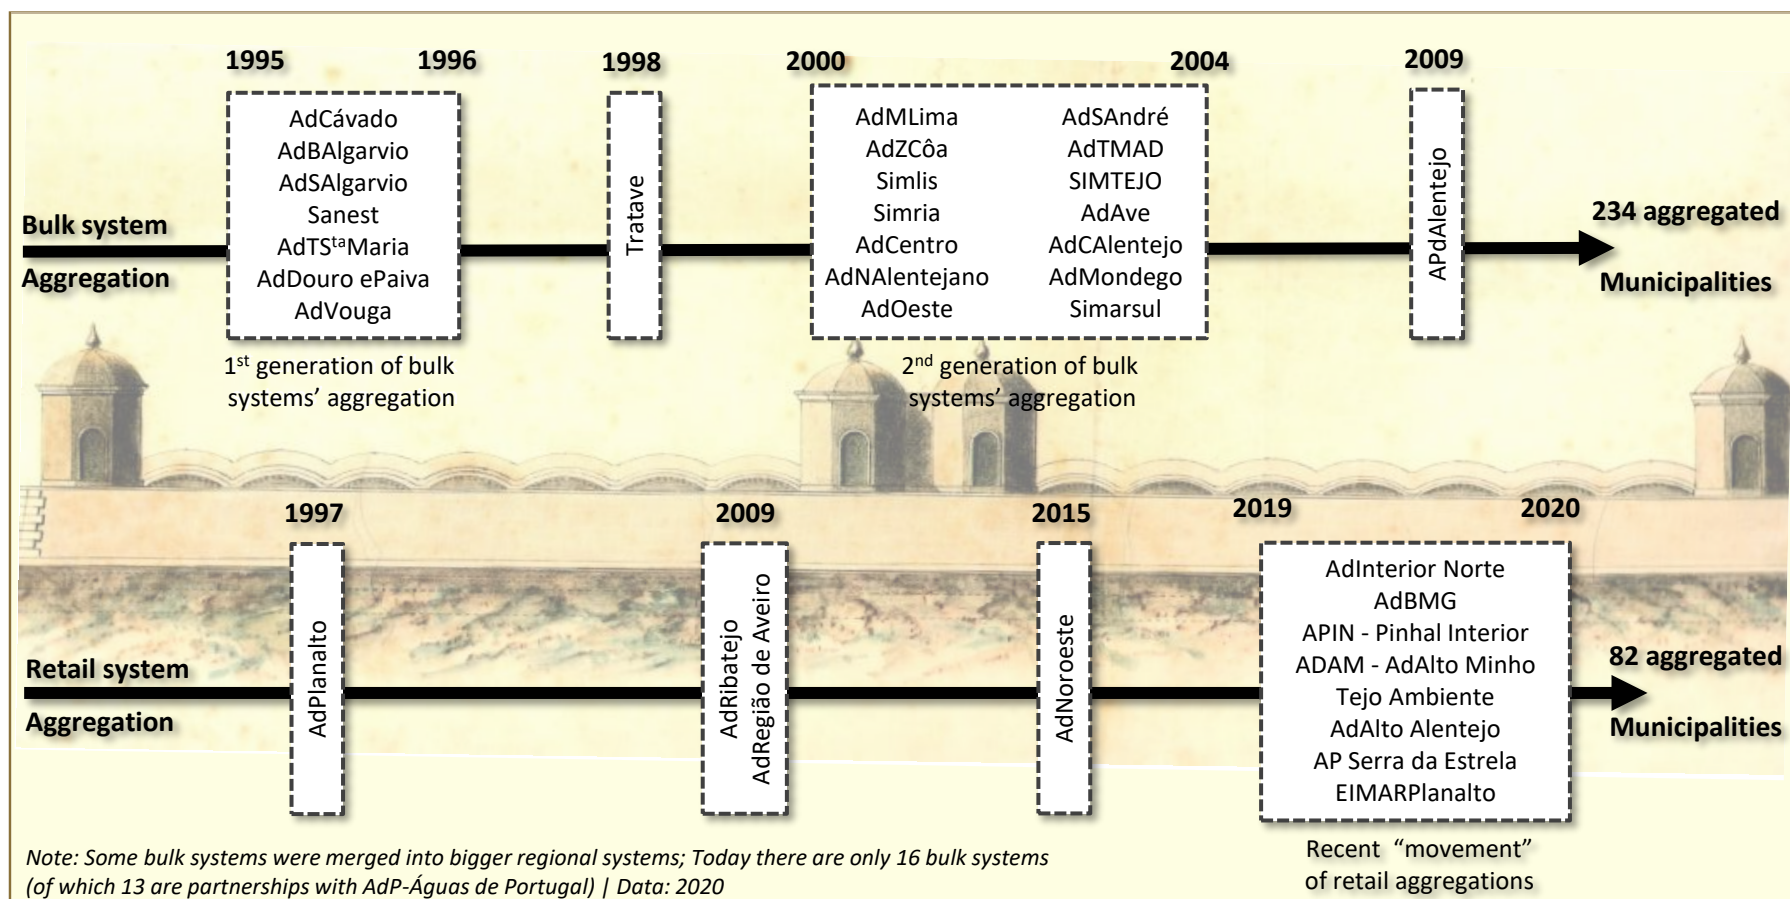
1995 1996 1998 2000 2004 2009

Bulk system Aggregation

AdCávado
AdBAlgarvio
AdSAlgarvio
Sanest
AdTS$^{ta}$Maria
AdDouro ePaiva
AdVouga

1$^{st}$ generation of bulk systems' aggregation

Tratave

AdMLima
AdZCôa
Simlis
Simria
AdCentro
AdNAlentejano
AdOeste

AdSAndré
AdTMAD
SIMTEJO
AdAve
AdCAlentejo
AdMondego
Simarsul

2$^{nd}$ generation of bulk systems' aggregation

APdAlentejo

234 aggregated Municipalities

1997 2009 2015 2019 2020

Retail system Aggregation

AdPlanalto

AdRibatejo
AdRegião de Aveiro

AdNoroeste

AdInterior Norte
AdBMG
APIN - Pinhal Interior
ADAM - AdAlto Minho
Tejo Ambiente
AdAlto Alentejo
AP Serra da Estrela
EIMARPlanalto

Recent "movement" of retail aggregations

82 aggregated Municipalities

Note: Some bulk systems were merged into bigger regional systems; Today there are only 16 bulk systems (of which 13 are partnerships with AdP-Águas de Portugal) | Data: 2020